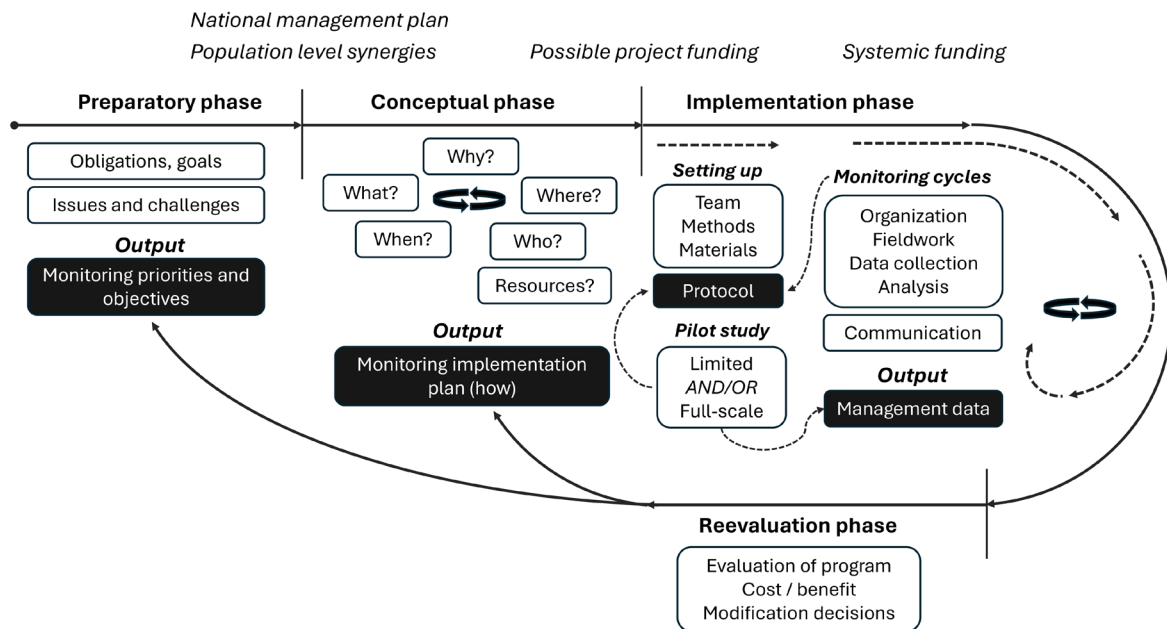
National management plan
Population level synergies

Possible project funding

Systemic funding

Preparatory phase

Conceptual phase

Implementation phase

Obligations, goals

Issues and challenges

Output

Monitoring priorities and objectives

Why?

What?

Where?

When?

Who?

Resources?

Output

Monitoring implementation plan (how)

Setting up

Team
Methods
Materials

Protocol

Pilot study

Limited
AND/OR
Full-scale

Monitoring cycles

Organization
Fieldwork
Data collection
Analysis

Communication

Output

Management data

Reevaluation phase

Evaluation of program
Cost / benefit
Modification decisions